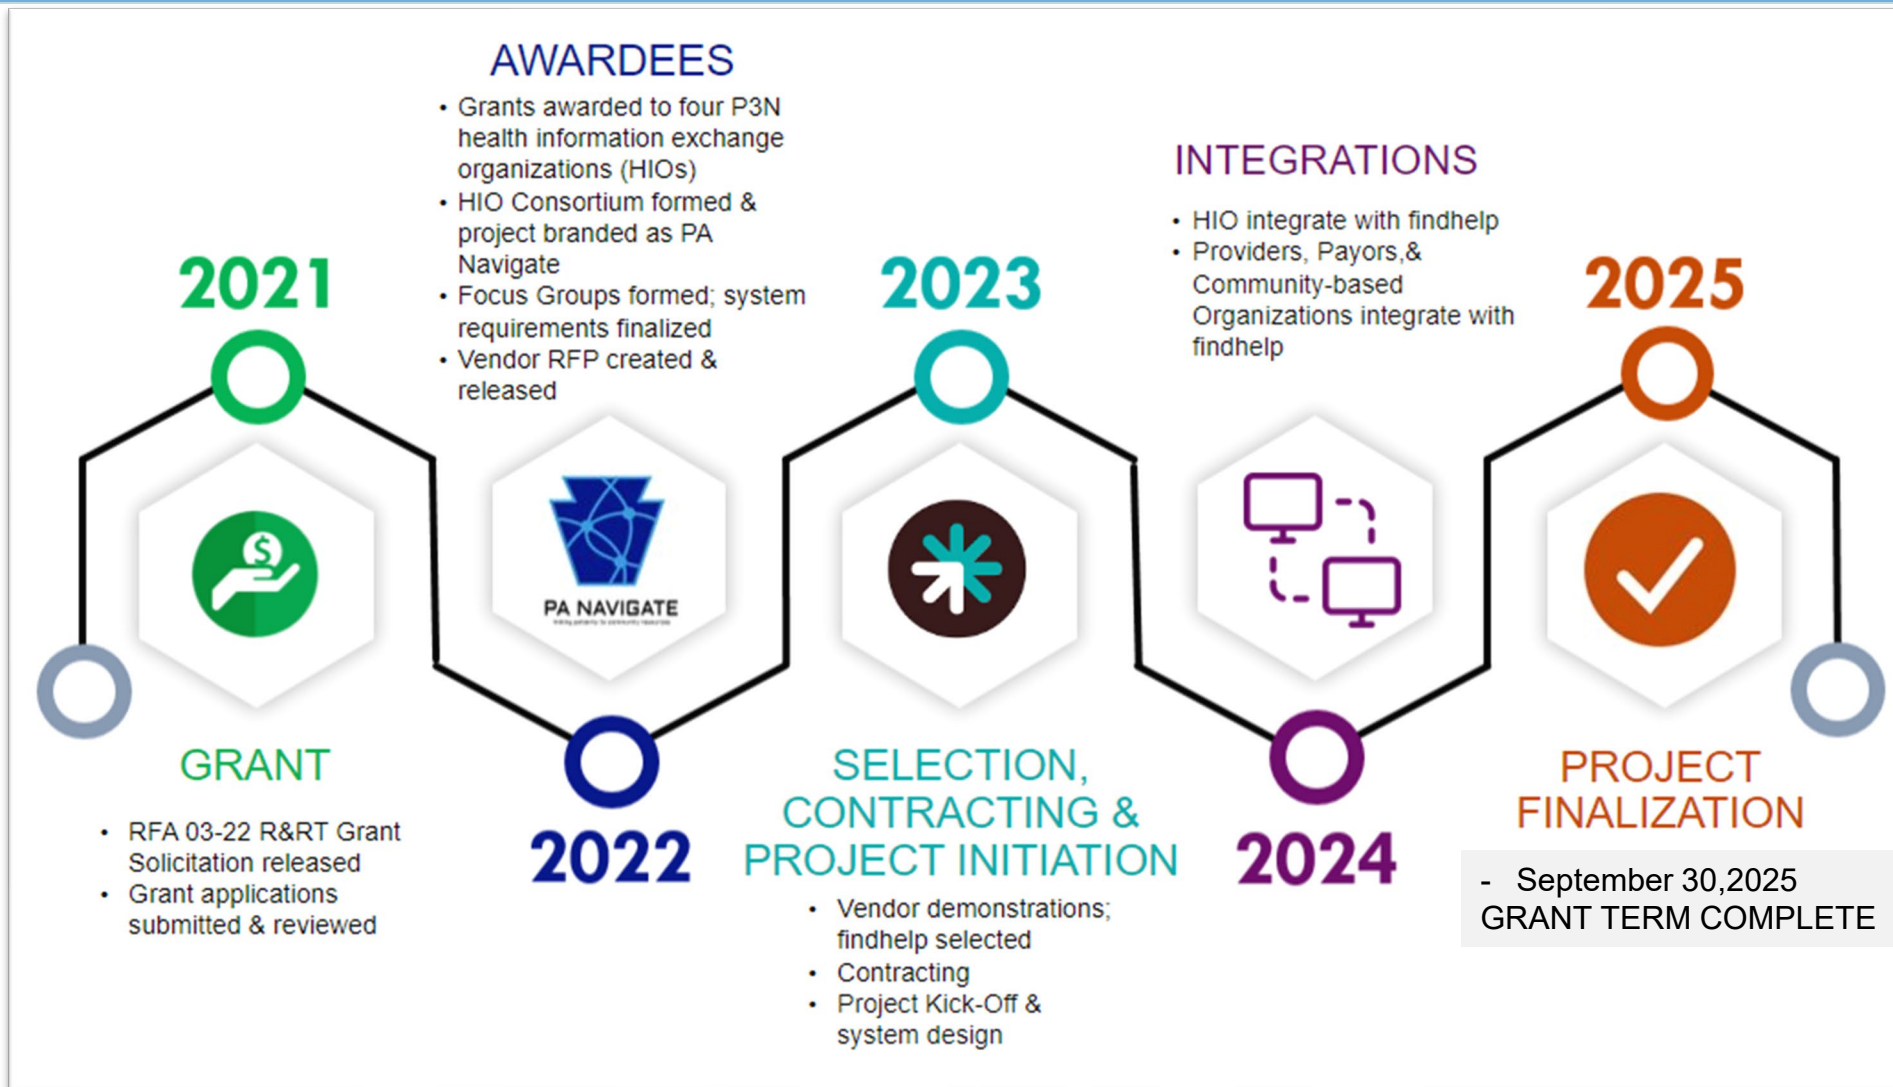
AWARDEES

- Grants awarded to four P3N health information exchange organizations (HIOs)
- HIO Consortium formed & project branded as PA Navigate
- Focus Groups formed; system requirements finalized
- Vendor RFP created & released

INTEGRATIONS

- HIO integrate with findhelp
- Providers, Payors,& Community-based Organizations integrate with findhelp

2021

2023

2025

$

PA NAVIGATE

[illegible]

GRANT

- RFA 03-22 R&RT Grant Solicitation released
- Grant applications submitted & reviewed

2022

SELECTION, CONTRACTING & PROJECT INITIATION

- Vendor demonstrations; findhelp selected
- Contracting
- Project Kick-Off & system design

2024

PROJECT FINALIZATION

- September 30,2025 GRANT TERM COMPLETE